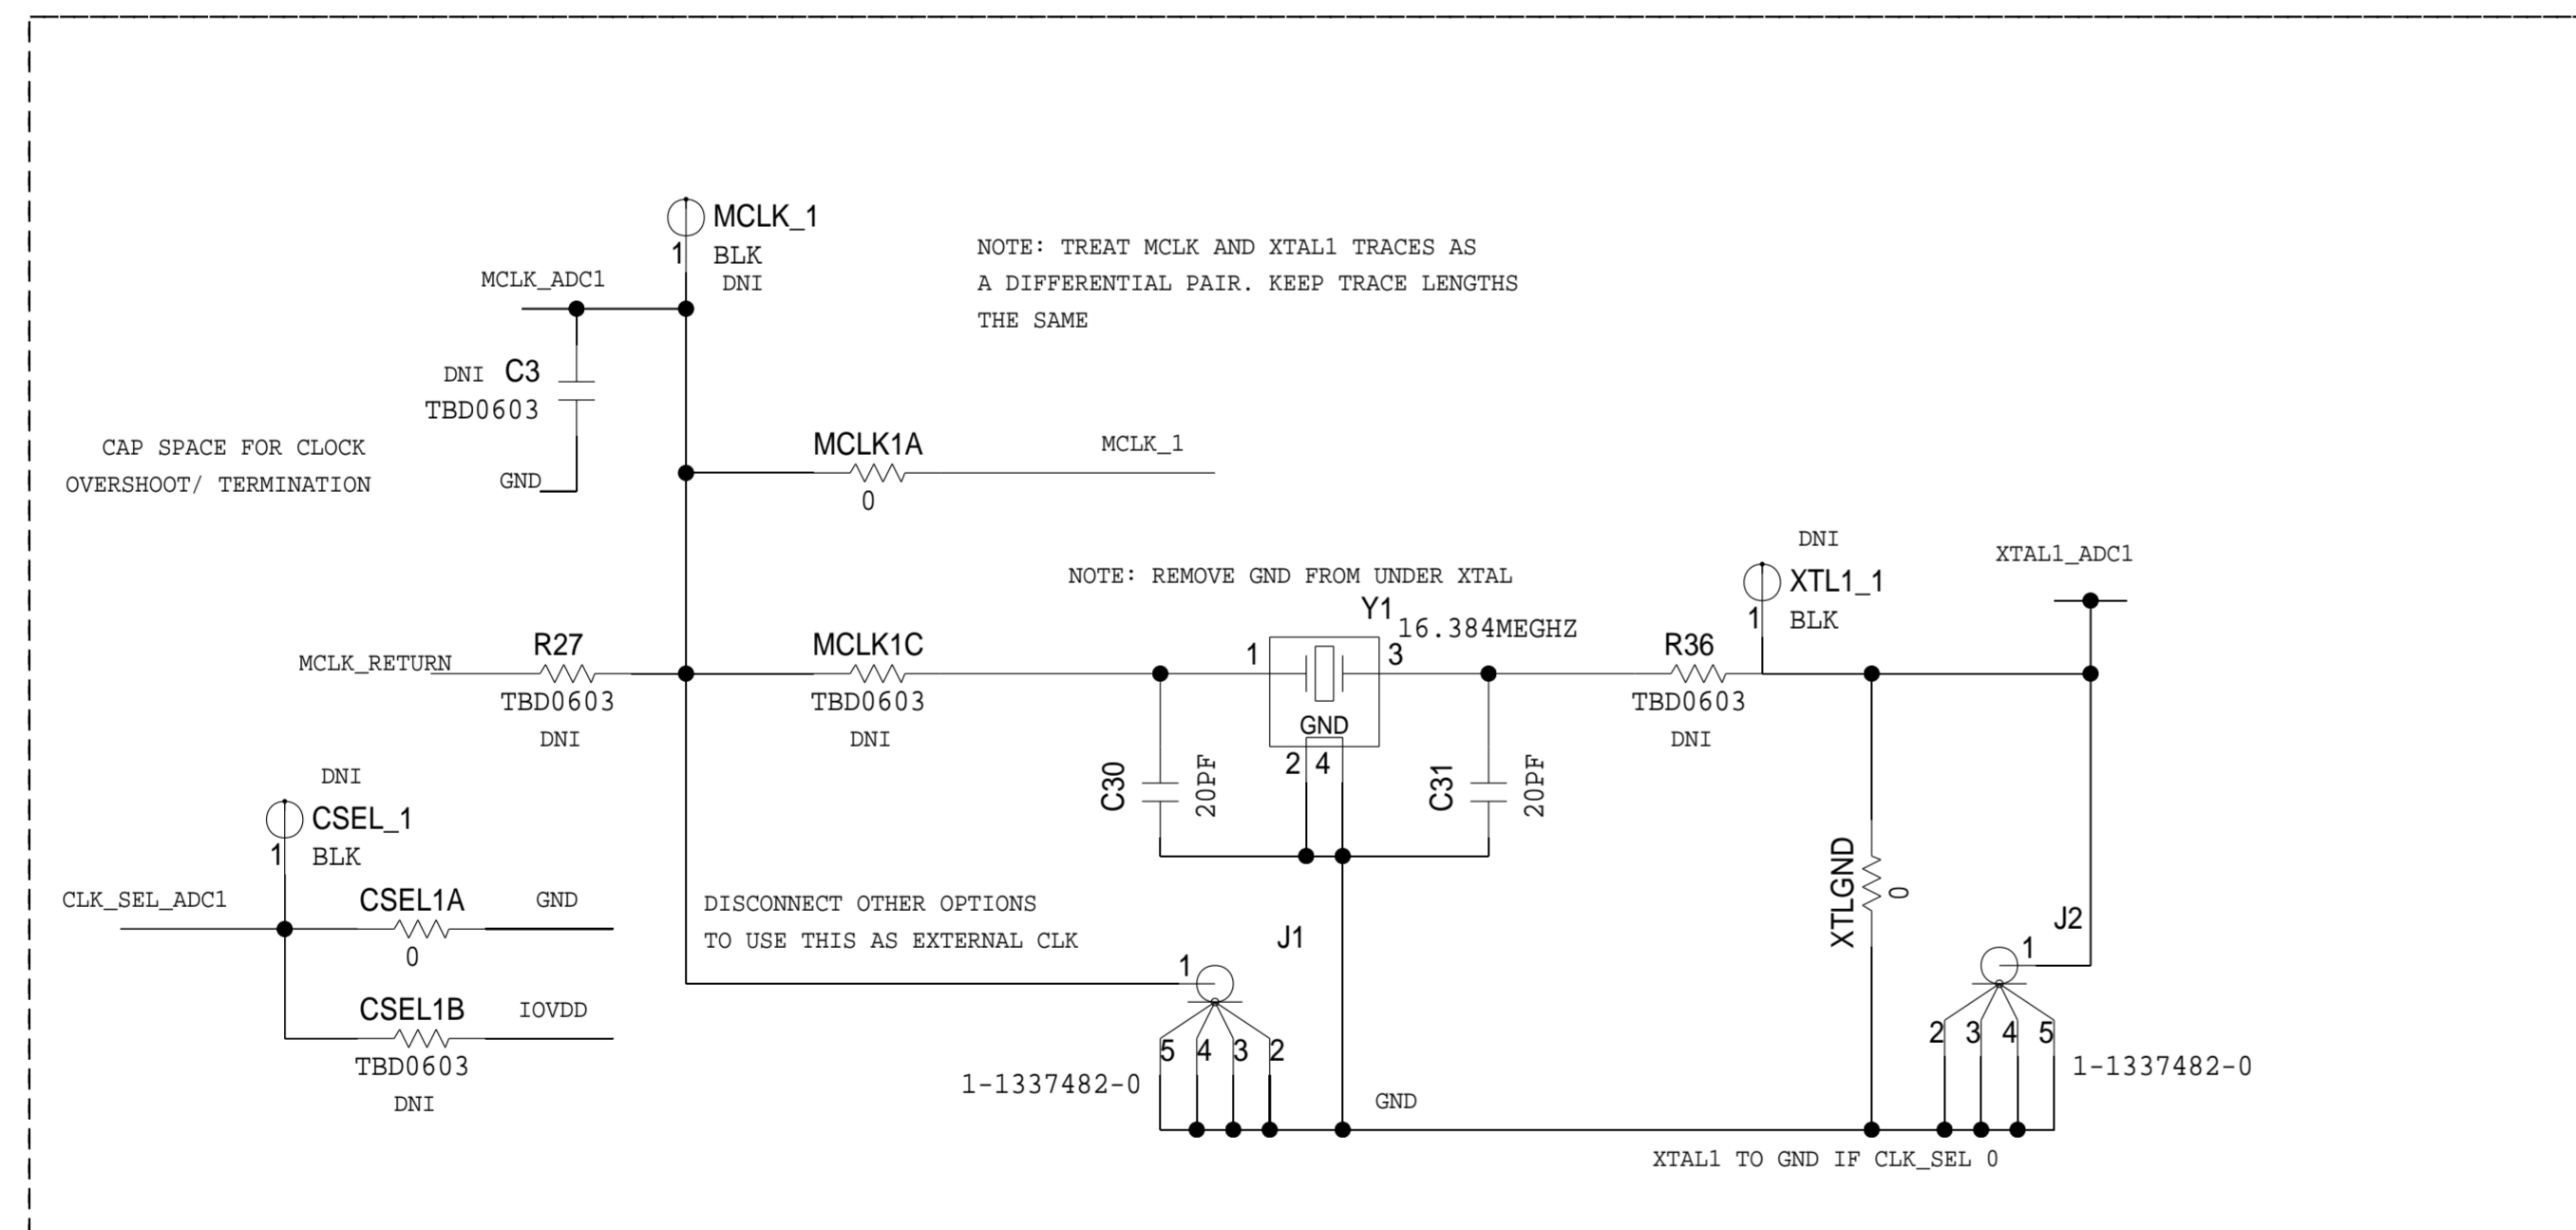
MCLK_1
1 BLK
DNI

MCLK_ADC1

NOTE: TREAT MCLK AND XTAL1 TRACES AS A DIFFERENTIAL PAIR. KEEP TRACE LENGTHS THE SAME

DNI C3
TBD0603

CAP SPACE FOR CLOCK OVERSHOOT/ TERMINATION

GND

MCLK1A
0
MCLK_1

NOTE: REMOVE GND FROM UNDER XTAL

DNI
XTL1_1
1 BLK

XTAL1_ADC1

Y1
16.384MEGHZ
1
3
GND
2 4

MCLK_RETURN
R27
TBD0603
DNI

MCLK1C
TBD0603
DNI

R36
TBD0603
DNI

C30
20PF

C31
20PF

DNI
CSEL_1
1 BLK

CLK_SEL_ADC1
CSEL1A
0
GND

CSEL1B
TBD0603
DNI
IOVDD

DISCONNECT OTHER OPTIONS TO USE THIS AS EXTERNAL CLK

J1
1
5 4 3 2
1-1337482-0

GND

XTLGND
0

J2
1
2 3 4 5
1-1337482-0

XTAL1 TO GND IF CLK_SEL 0